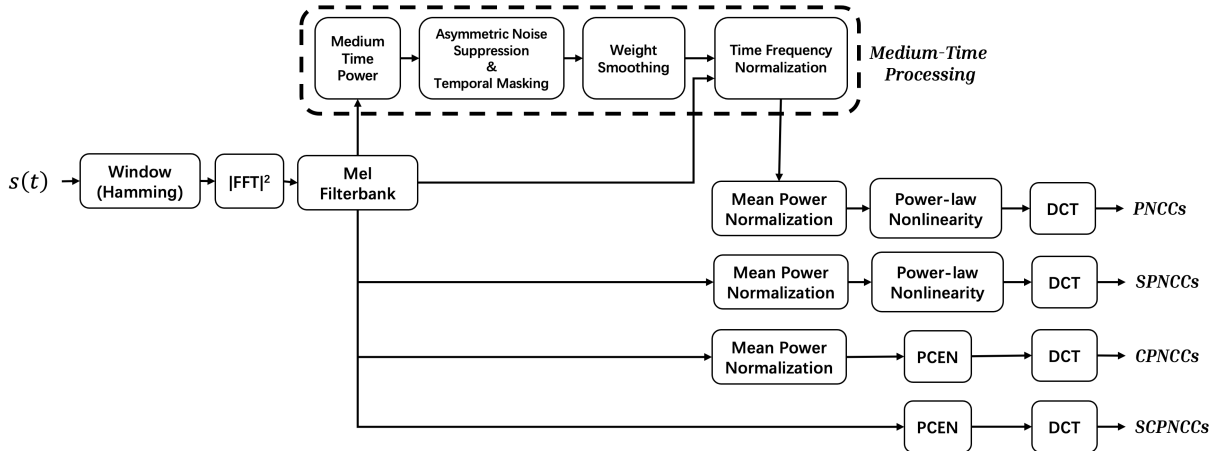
Medium Time Power

Asymmetric Noise Suppression & Temporal Masking

Weight Smoothing

Time Frequency Normalization

Medium-Time Processing

$s(t)$

Window (Hamming)

$|FFT|^2$

Mel Filterbank

Mean Power Normalization

Power-law Nonlinearity

DCT

PNCCs

Mean Power Normalization

Power-law Nonlinearity

DCT

SPNCCs

Mean Power Normalization

PCEN

DCT

CPNCCs

PCEN

DCT

SCPNCCs